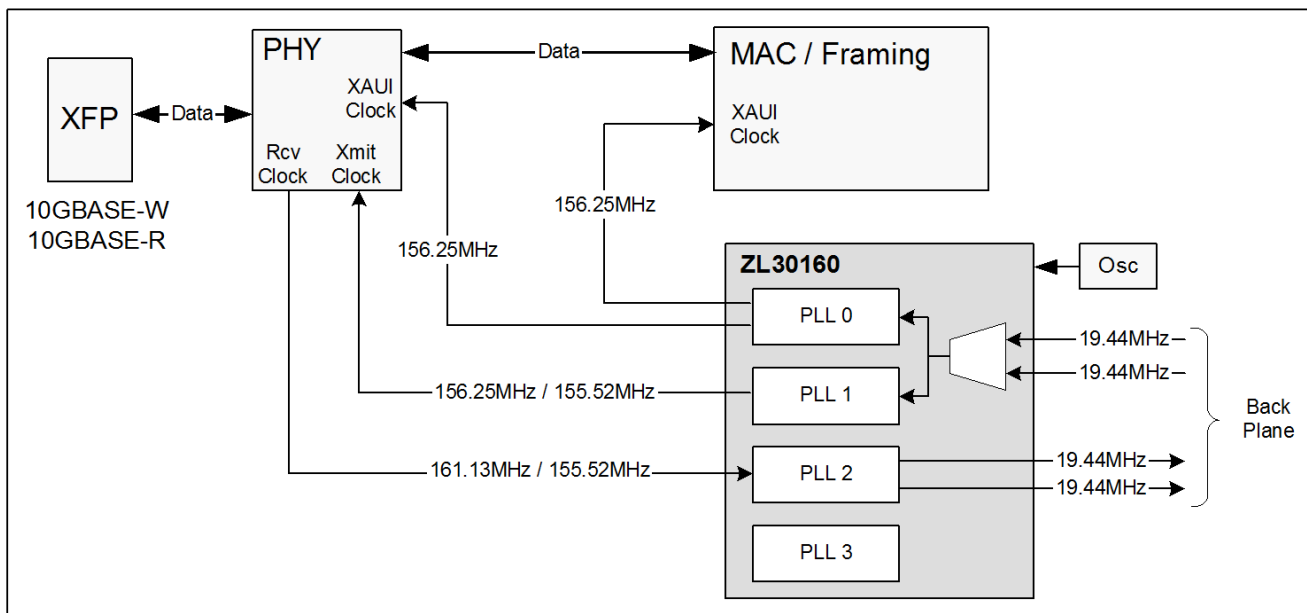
XFP

Data

10GBASE-W
10GBASE-R

PHY

XAUI Clock

Rcv Clock

Xmit Clock

Data

MAC / Framing

XAUI Clock

156.25MHz

156.25MHz

ZL30160

Osc

PLL 0

PLL 1

PLL 2

PLL 3

156.25MHz / 155.52MHz

161.13MHz / 155.52MHz

19.44MHz

19.44MHz

19.44MHz

19.44MHz

Back Plane